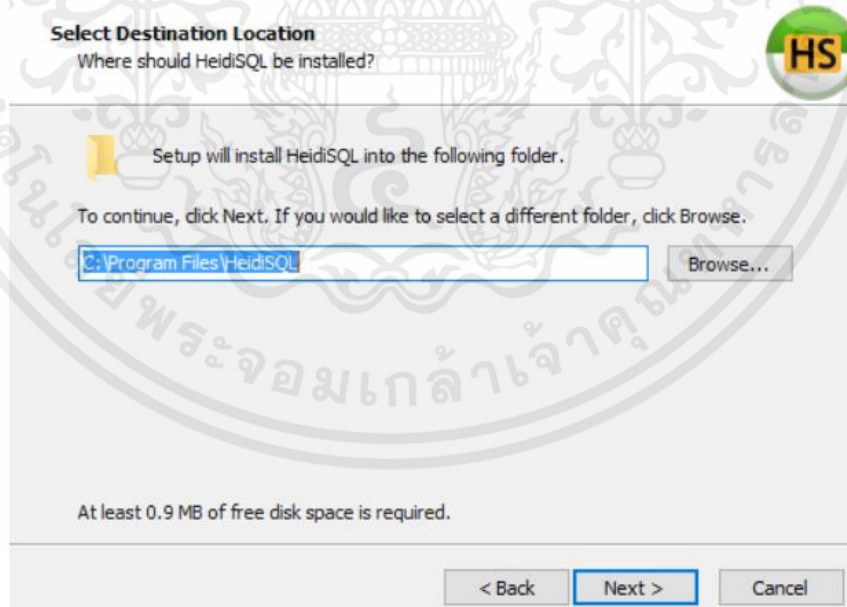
Select Destination Location
Where should HeidiSQL be installed?

HS

Setup will install HeidiSQL into the following folder.

To continue, click Next. If you would like to select a different folder, click Browse.

C:\Program Files\HeidiSQL

Browse...

At least 0.9 MB of free disk space is required.

< Back

Next >

Cancel

พระจอมเกล้าเจ้าคุณทหาร